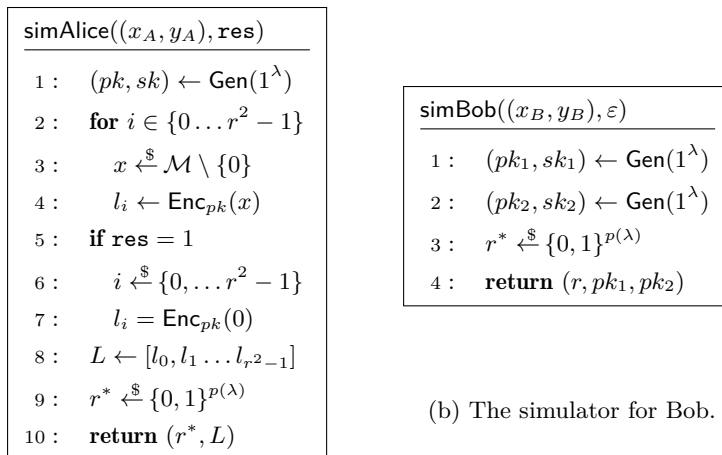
$\mathsf{simAlice}((x_A, y_A), \texttt{res})$

1 : $(pk, sk) \leftarrow \mathsf{Gen}(1^\lambda)$
2 : **for** $i \in \{0 \dots r^2 - 1\}$
3 : $x \xleftarrow{\$} \mathcal{M} \setminus \{0\}$
4 : $l_i \leftarrow \mathsf{Enc}_{pk}(x)$
5 : **if** $\texttt{res} = 1$
6 : $i \xleftarrow{\$} \{0, \dots r^2 - 1\}$
7 : $l_i = \mathsf{Enc}_{pk}(0)$
8 : $L \leftarrow [l_0, l_1 \dots l_{r^2-1}]$
9 : $r^* \xleftarrow{\$} \{0,1\}^{p(\lambda)}$
10 : **return** $(r^*, L)$

$\mathsf{simBob}((x_B, y_B), \varepsilon)$

1 : $(pk_1, sk_1) \leftarrow \mathsf{Gen}(1^\lambda)$
2 : $(pk_2, sk_2) \leftarrow \mathsf{Gen}(1^\lambda)$
3 : $r^* \xleftarrow{\$} \{0,1\}^{p(\lambda)}$
4 : **return** $(r, pk_1, pk_2)$

(b) The simulator for Bob.